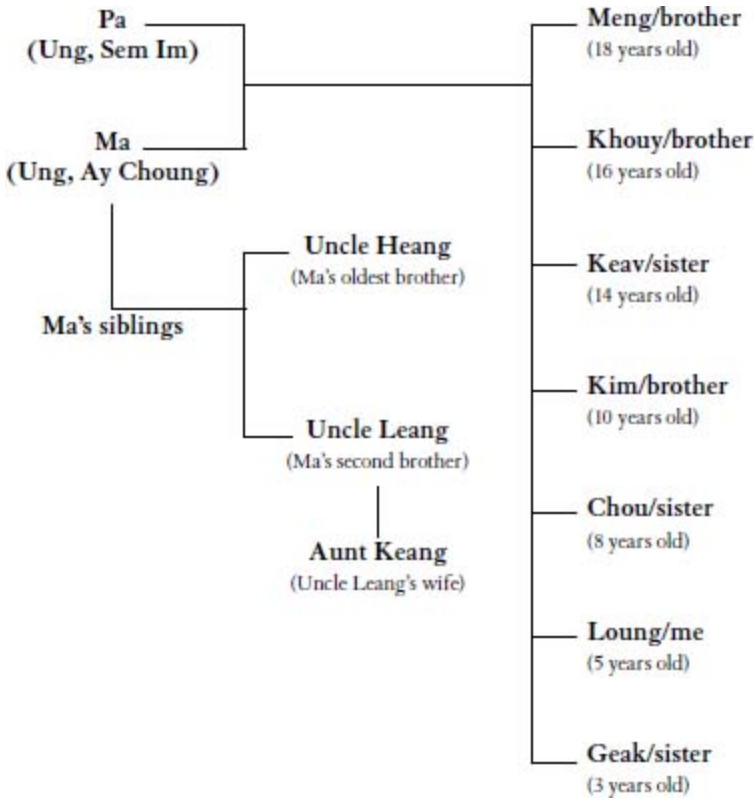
Pa
(Ung, Sem Im)

Ma
(Ung, Ay Choung)

Ma's siblings

Uncle Heang
(Ma's oldest brother)

Uncle Leang
(Ma's second brother)

Aunt Keang
(Uncle Leang's wife)

Meng/brother
(18 years old)

Khouy/brother
(16 years old)

Keav/sister
(14 years old)

Kim/brother
(10 years old)

Chou/sister
(8 years old)

Loung/me
(5 years old)

Geak/sister
(3 years old)